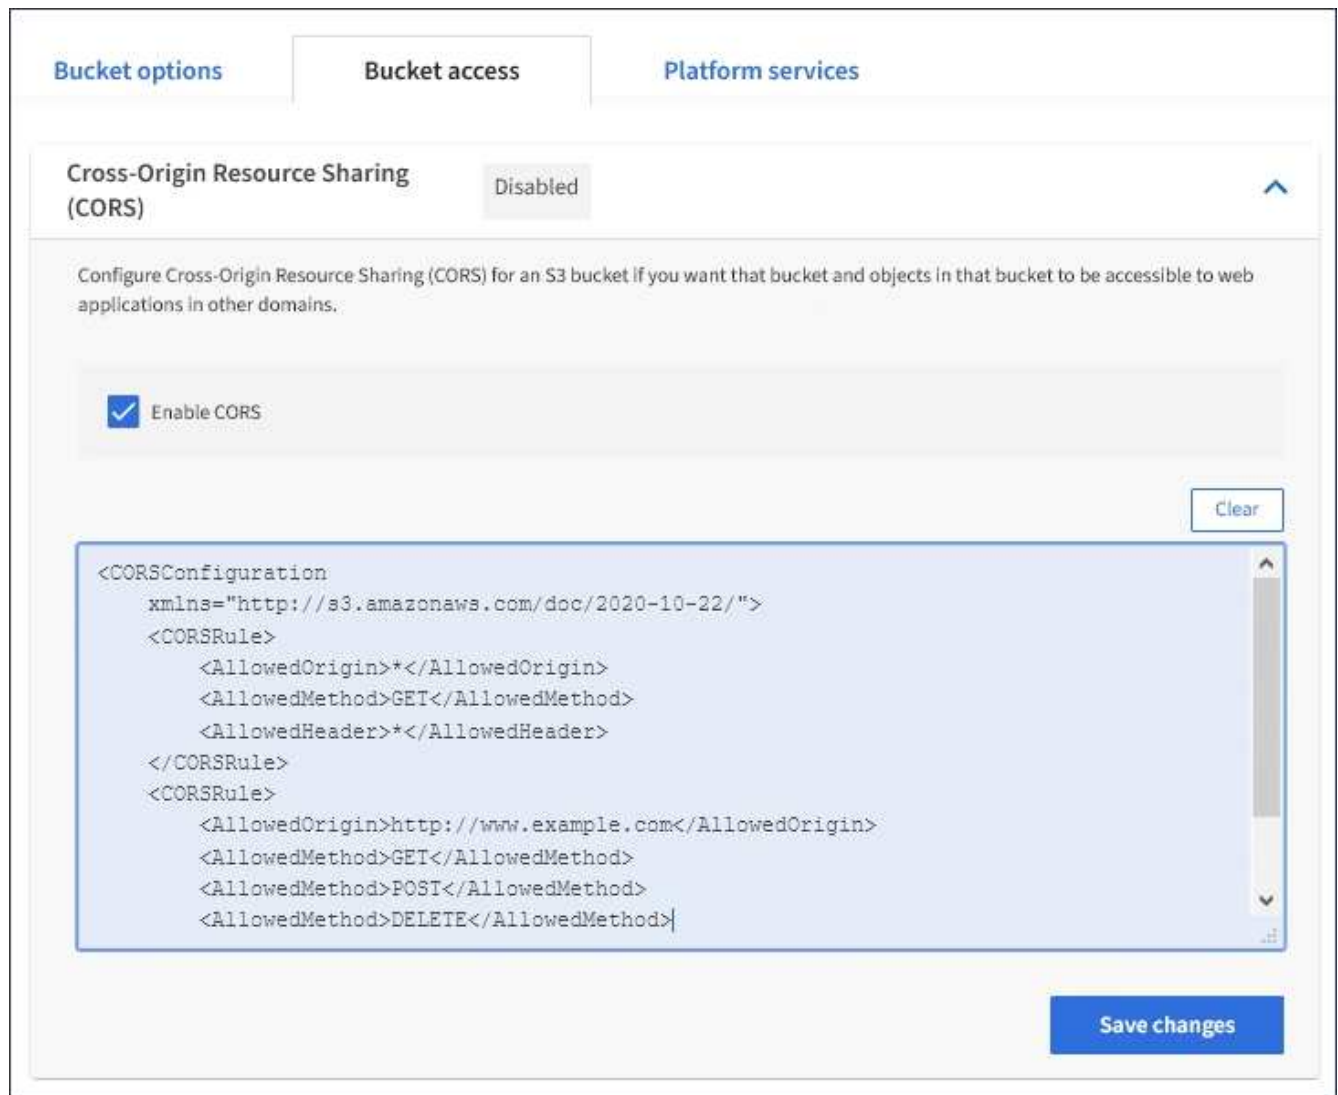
Bucket options

Bucket access

Platform services

Cross-Origin Resource Sharing (CORS)

Disabled

Configure Cross-Origin Resource Sharing (CORS) for an S3 bucket if you want that bucket and objects in that bucket to be accessible to web applications in other domains.

Enable CORS

Clear

<CORSConfiguration
    xmlns="http://s3.amazonaws.com/doc/2020-10-22/">
    <CORSRule>
        <AllowedOrigin>*</AllowedOrigin>
        <AllowedMethod>GET</AllowedMethod>
        <AllowedHeader>*</AllowedHeader>
    </CORSRule>
    <CORSRule>
        <AllowedOrigin>http://www.example.com</AllowedOrigin>
        <AllowedMethod>GET</AllowedMethod>
        <AllowedMethod>POST</AllowedMethod>
        <AllowedMethod>DELETE</AllowedMethod>

Save changes